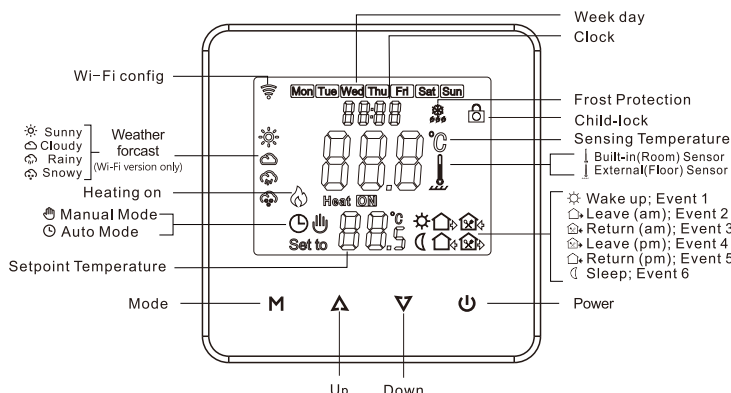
Week day
Clock
Wi-Fi config
Mon Tue Wed Thu Fri Sat Sun
Frost Protection
Child-lock
Sunny
Cloudy
Rainy
Snowy
Weather forcast
(Wi-Fi version only)
Sensing Temperature
°C
Built-in(Room) Sensor
External(Floor) Sensor
Heating on
Heat ON
Manual Mode
Auto Mode
°C
Set to
Wake up; Event 1
Leave (am); Event 2
Return (am); Event 3
Leave (pm); Event 4
Return (pm); Event 5
Sleep; Event 6
Setpoint Temperature
Mode
M
Power
Up
Down